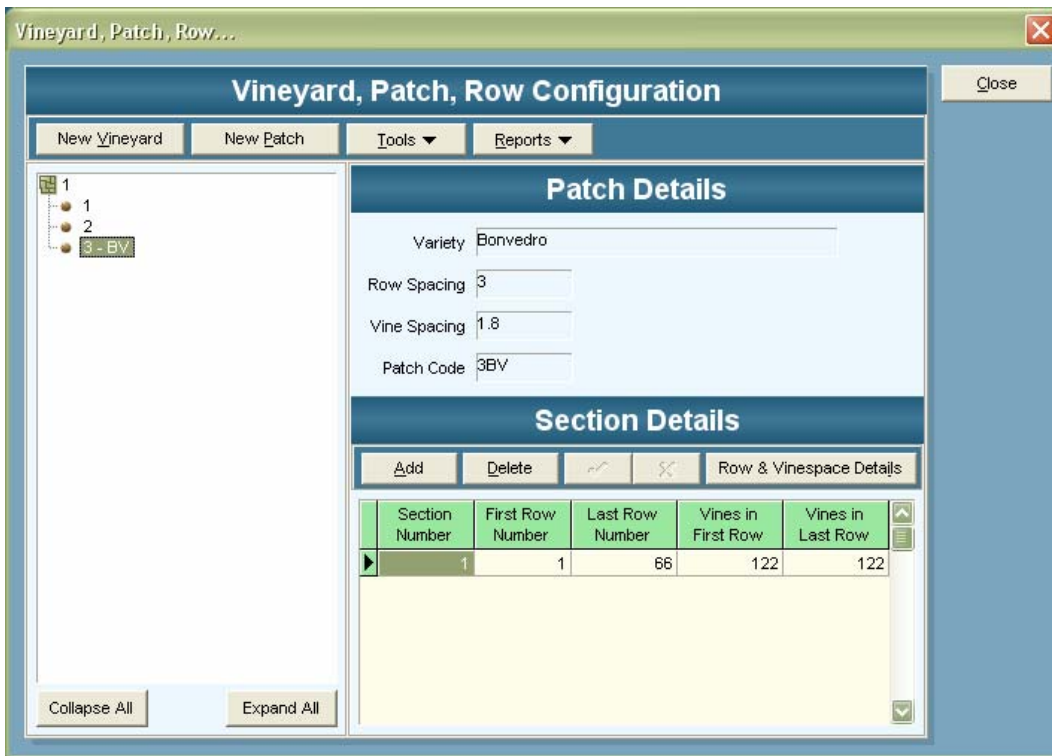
Vineyard, Patch, Row...

Close

Vineyard, Patch, Row Configuration

New Vineyard New Patch Tools ▼ Reports ▼

1
1
2
3 - BV

Collapse All Expand All

Patch Details

Variety Bonvedro

Row Spacing 3

Vine Spacing 1.8

Patch Code 3BV

Section Details

Add Delete Row & Vinespace Details

| Section Number | First Row Number | Last Row Number | Vines in First Row | Vines in Last Row |
|---|---|---|---|---|
| 1 | 1 | 66 | 122 | 122 |